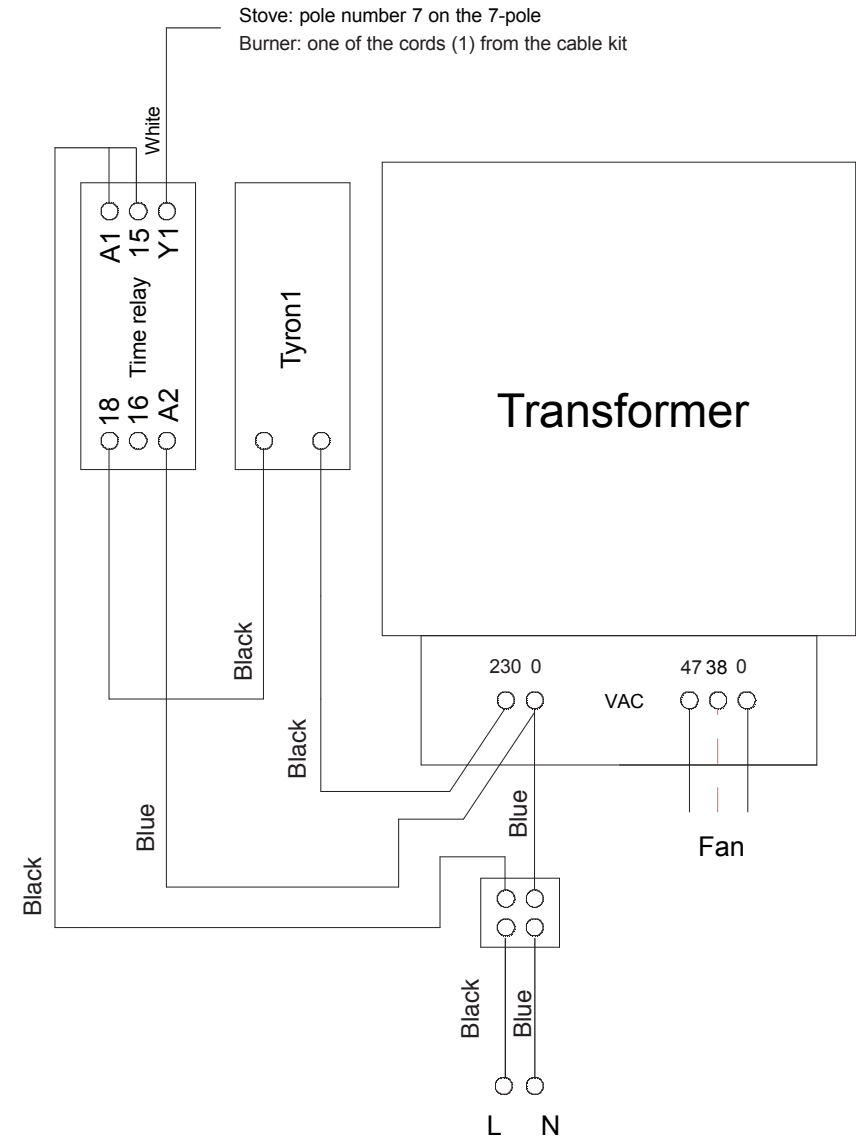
Stove: pole number 7 on the 7-pole
Burner: one of the cords (1) from the cable kit

White

A1 15 Y1
Time relay
18 16 A2

Tyron1

Transformer

230 0
VAC
47 38 0

Black
Black
Blue
Blue
Black
Fan
Black
Blue
L N